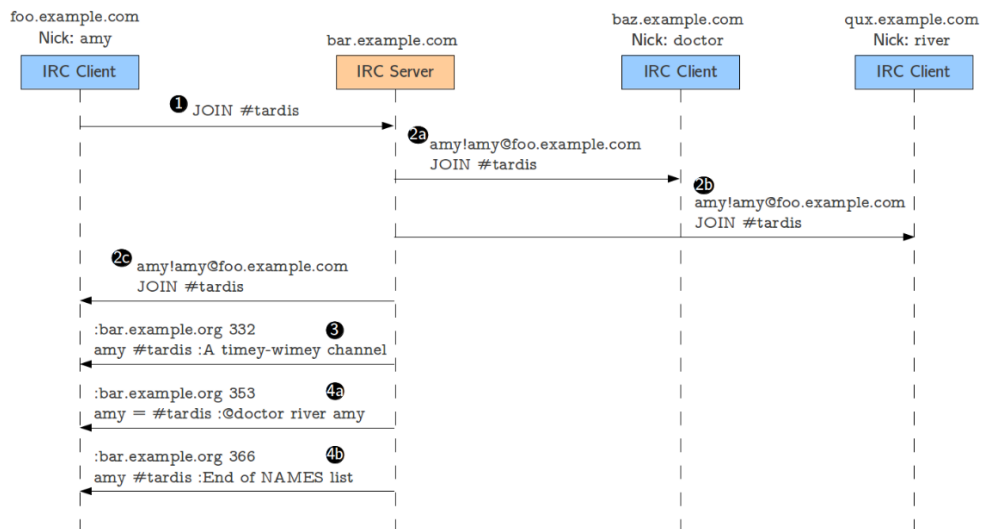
foo.example.com
Nick: amy
IRC Client

bar.example.com
IRC Server

baz.example.com
Nick: doctor
IRC Client

qux.example.com
Nick: river
IRC Client

1 JOIN #tardis

2a amy!amy@foo.example.com
JOIN #tardis

2b amy!amy@foo.example.com
JOIN #tardis

2c amy!amy@foo.example.com
JOIN #tardis

:bar.example.org 332 3
amy #tardis :A timey-wimey channel

:bar.example.org 353 4a
amy = #tardis :@doctor river amy

:bar.example.org 366 4b
amy #tardis :End of NAMES list